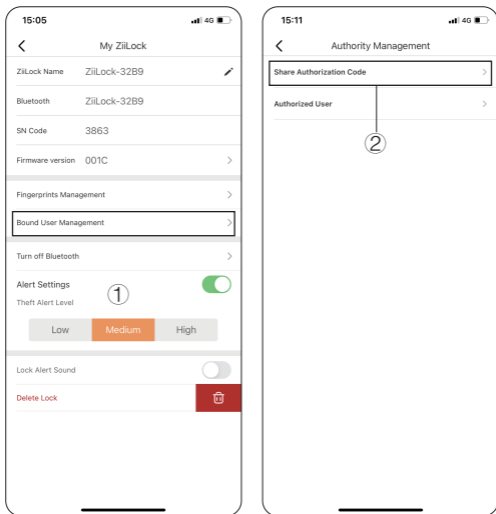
15:05
4G
My ZiiLock
ZiiLock Name ZiiLock-32B9
Bluetooth ZiiLock-32B9
SN Code 3863
Firmware version 001C
Fingerprints Management
Bound User Management
Turn off Bluetooth
Alert Settings
Theft Alert Level
①
Low
Medium
High
Lock Alert Sound
Delete Lock

15:11
4G
Authority Management
Share Authorization Code
Authorized User
②